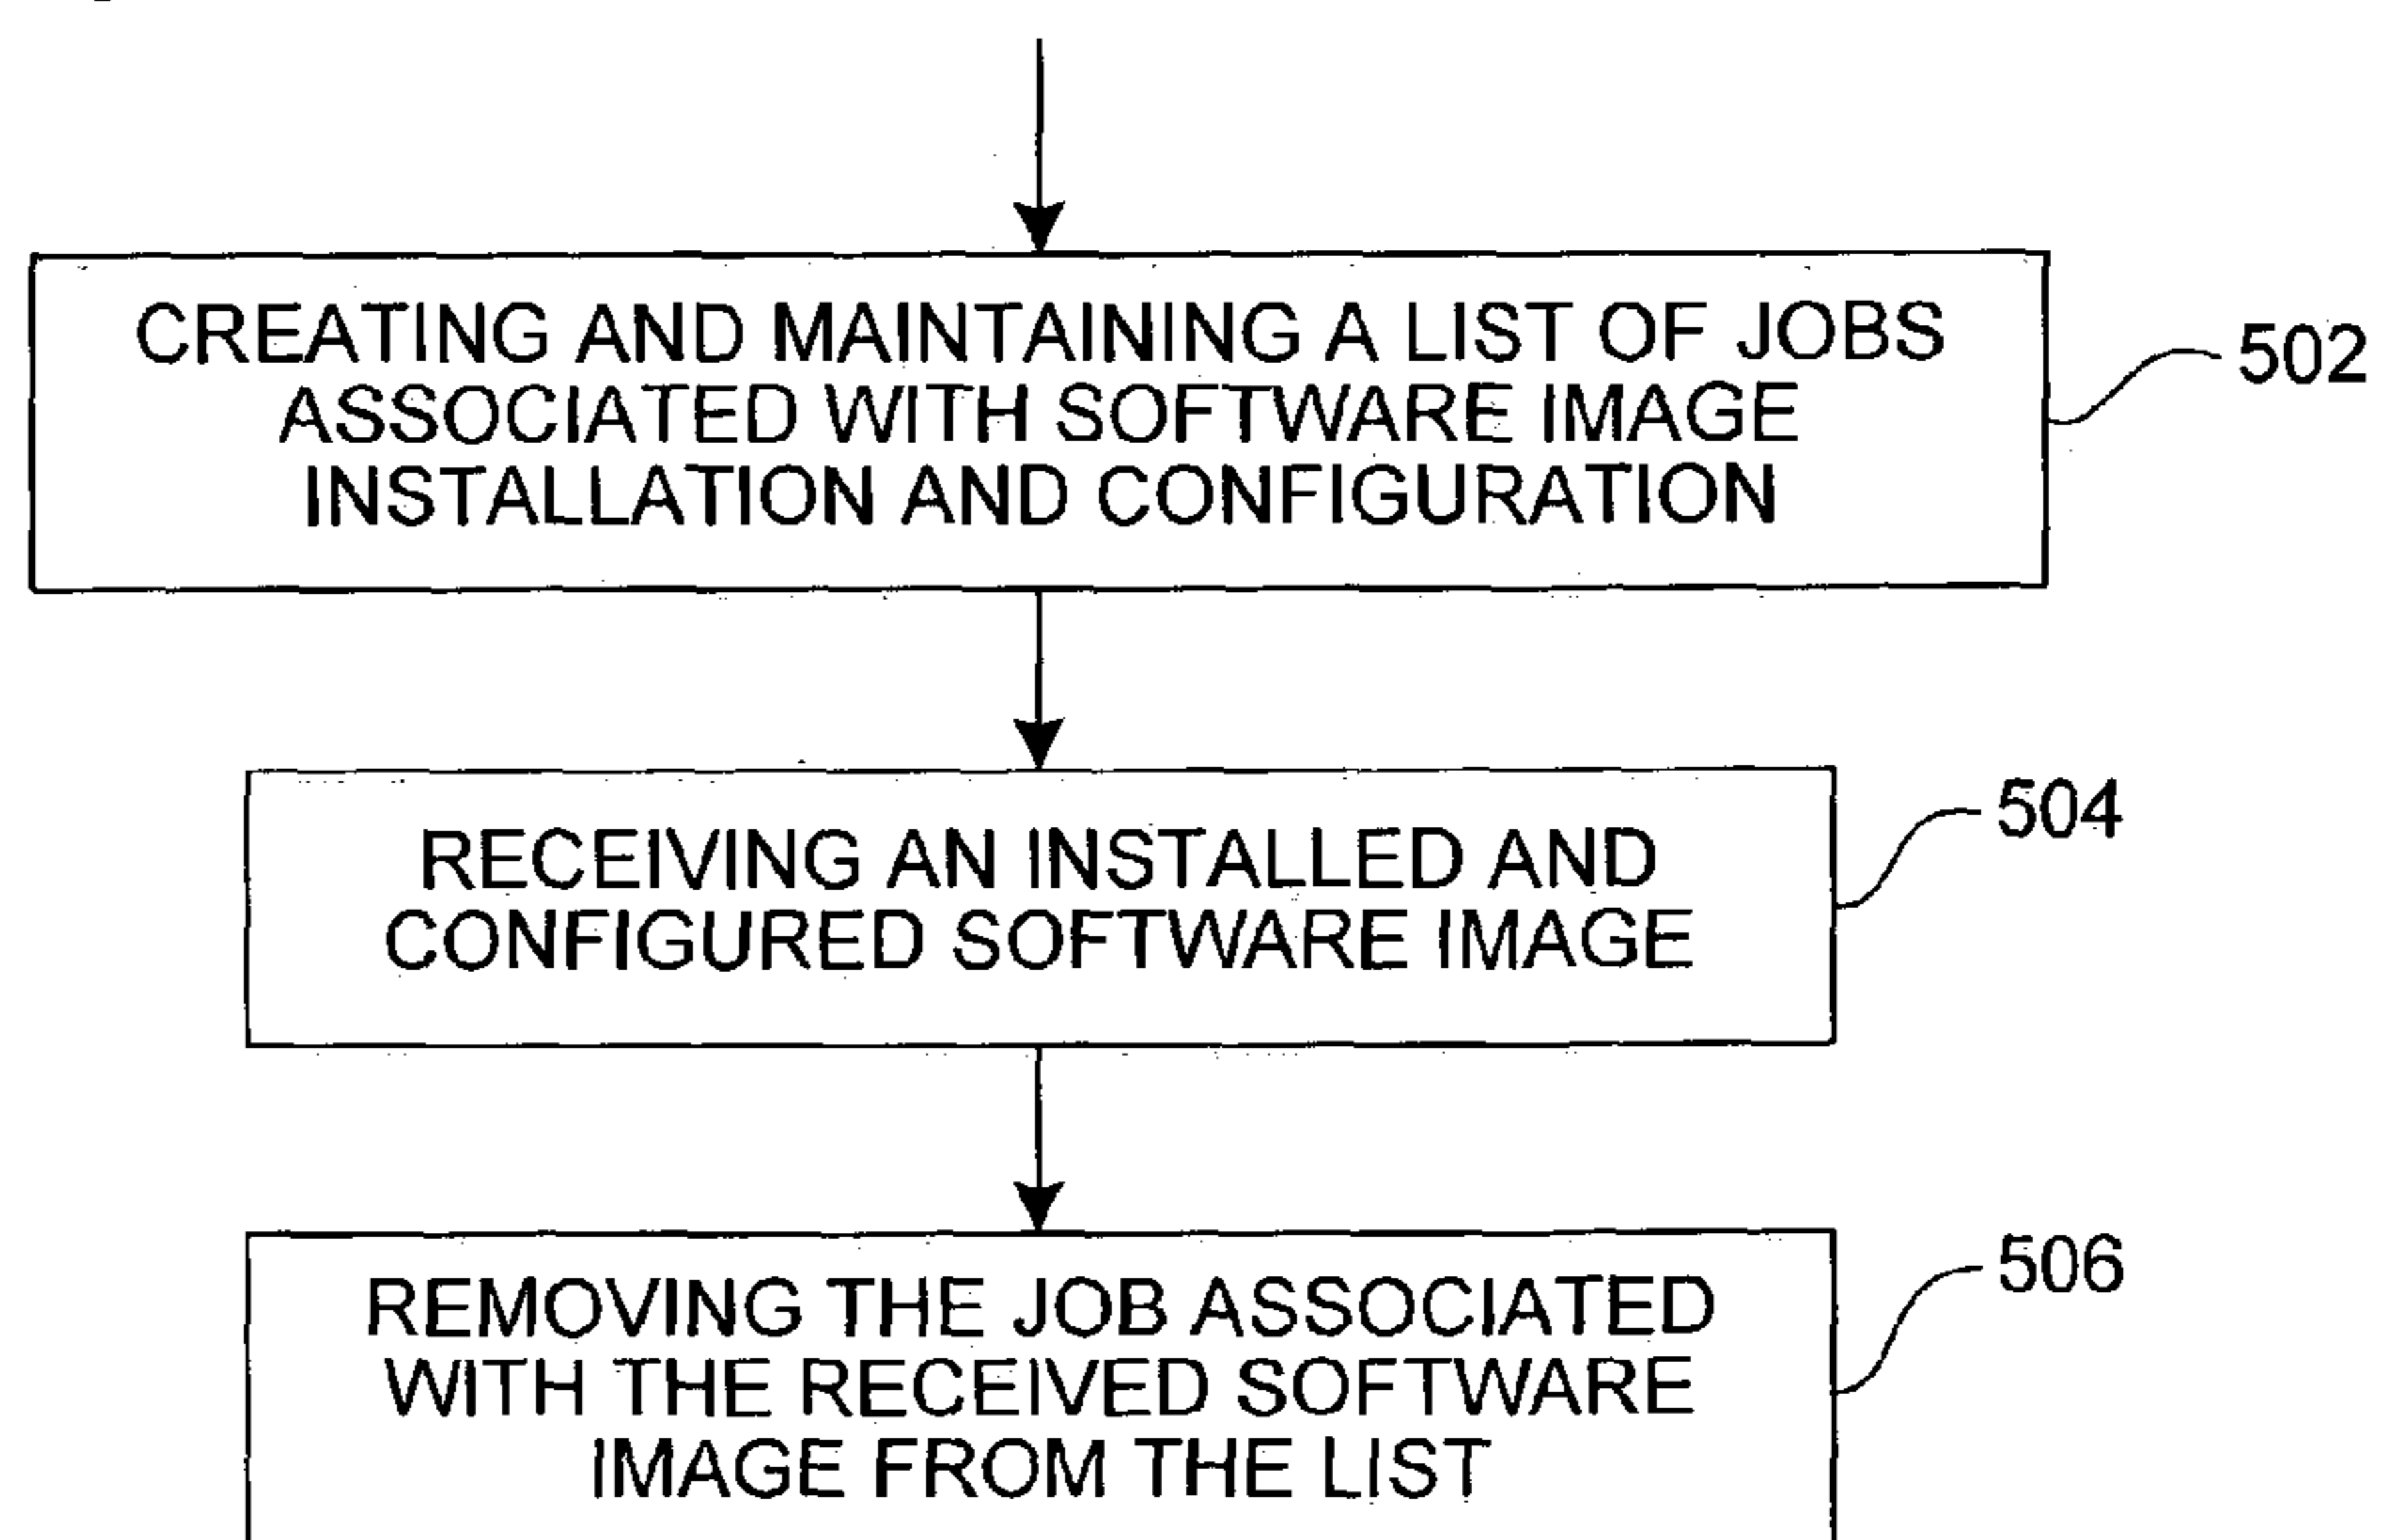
CREATING AND MAINTAINING A LIST OF JOBS ASSOCIATED WITH SOFTWARE IMAGE INSTALLATION AND CONFIGURATION

502

RECEIVING AN INSTALLED AND CONFIGURED SOFTWARE IMAGE

504

REMOVING THE JOB ASSOCIATED WITH THE RECEIVED SOFTWARE IMAGE FROM THE LIST

506